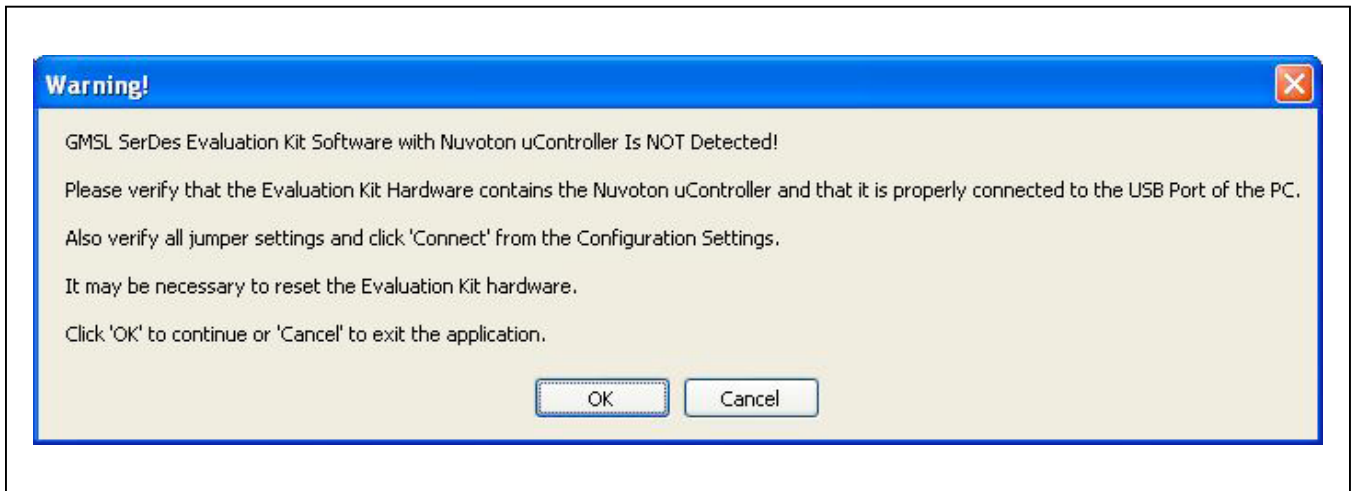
Warning!

GMSL SerDes Evaluation Kit Software with Nuvoton uController Is NOT Detected!

Please verify that the Evaluation Kit Hardware contains the Nuvoton uController and that it is properly connected to the USB Port of the PC.

Also verify all jumper settings and click 'Connect' from the Configuration Settings.

It may be necessary to reset the Evaluation Kit hardware.

Click 'OK' to continue or 'Cancel' to exit the application.

OK

Cancel